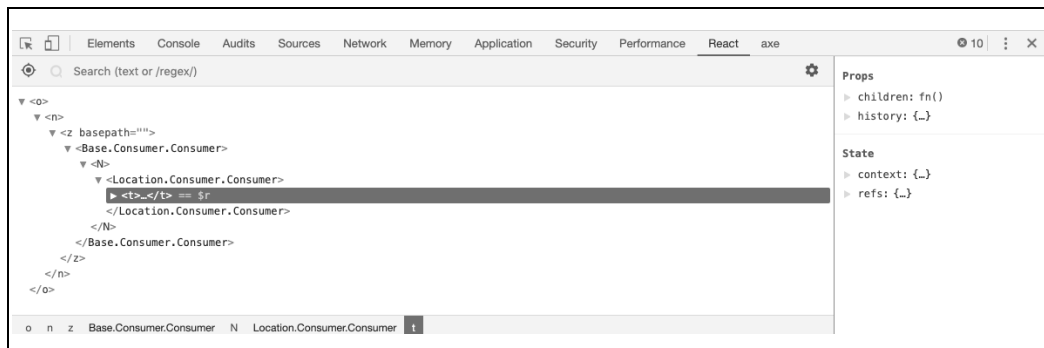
Elements Console Audits Sources Network Memory Application Security Performance React axe ⊗ 10 ⋮ ×

Search (text or /regex/)

▼ <o>
▼ <n>
▼ <z basepath="">
▼ <Base.Consumer.Consumer>
▼ <N>
▼ <Location.Consumer.Consumer>
► <t>…</t> == $r
</Location.Consumer.Consumer>
</N>
</Base.Consumer.Consumer>
</z>
</n>
</o>

o n z Base.Consumer.Consumer N Location.Consumer.Consumer t

Props
► children: fn()
► history: {…}

State
► context: {…}
► refs: {…}